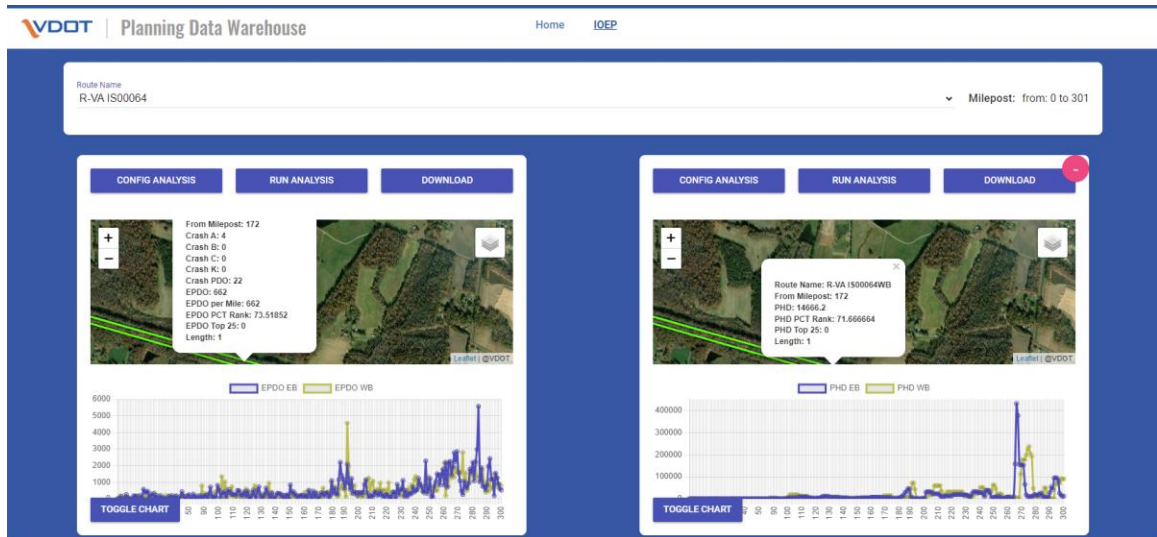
VDOT | Planning Data Warehouse

Home IOEP

Route Name
R-VA IS00064

Milepost: from: 0 to 301

CONFIG ANALYSIS RUN ANALYSIS DOWNLOAD

+
−

From Milepost: 172
Crash A: 4
Crash B: 0
Crash C: 0
Crash K: 0
Crash PDO: 22
EPDO: 662
EPDO per Mile: 662
EPDO PCT Rank: 73.51852
EPDO Top 25: 0
Length: 1

Leaflet | @VDOT

EPDO EB EPDO WB

6000
5000
4000
3000
2000
1000

TOGGLE CHART

50 60 70 80 90 100 110 120 130 140 150 160 170 180 190 200 210 220 230 240 250 260 270 280 290 300

CONFIG ANALYSIS RUN ANALYSIS DOWNLOAD

-

+
−

×
Route Name: R-VA IS00064WB
From Milepost: 172
PHD: 14666.2
PHD PCT Rank: 71.666664
PHD Top 25: 0
Length: 1

Leaflet | @VDOT

PHD EB PHD WB

400000
300000
200000
100000

TOGGLE CHART

40 50 60 70 80 90 100 110 120 130 140 150 160 170 180 190 200 210 220 230 240 250 260 270 280 290 300